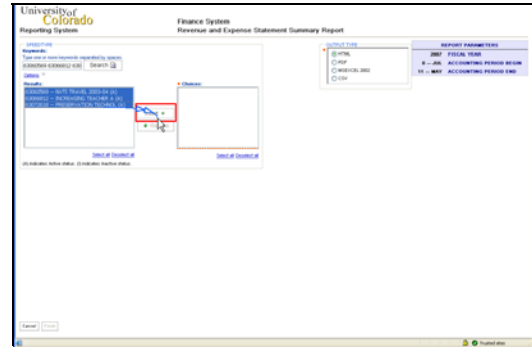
University of Colorado
Reporting System

Finance System
Revenue and Expense Statement Summary Report

SPEEDTYPE
Keywords:
Type one or more keywords separated by spaces
63060569 63066012 630 Search
Options
Results:
63060569 -- INSTS TRAVEL 2003-04 (A)
63066012 -- INCREASING TEACHER A (A)
63079006 -- PRESERVATION TECHNIQ (A)

Select all Deselect all
(A) indicates Active status. (I) indicates Inactive status.

* Choices:

Select all Deselect all

OUTPUT TYPE
HTML
PDF
MSEXCEL 2002
CSV

REPORT PARAMETERS
2007 FISCAL YEAR
0 -- JUL ACCOUNTING PERIOD BEGIN
11 -- MAY ACCOUNTING PERIOD END

Cancel Finish

Trusted sites